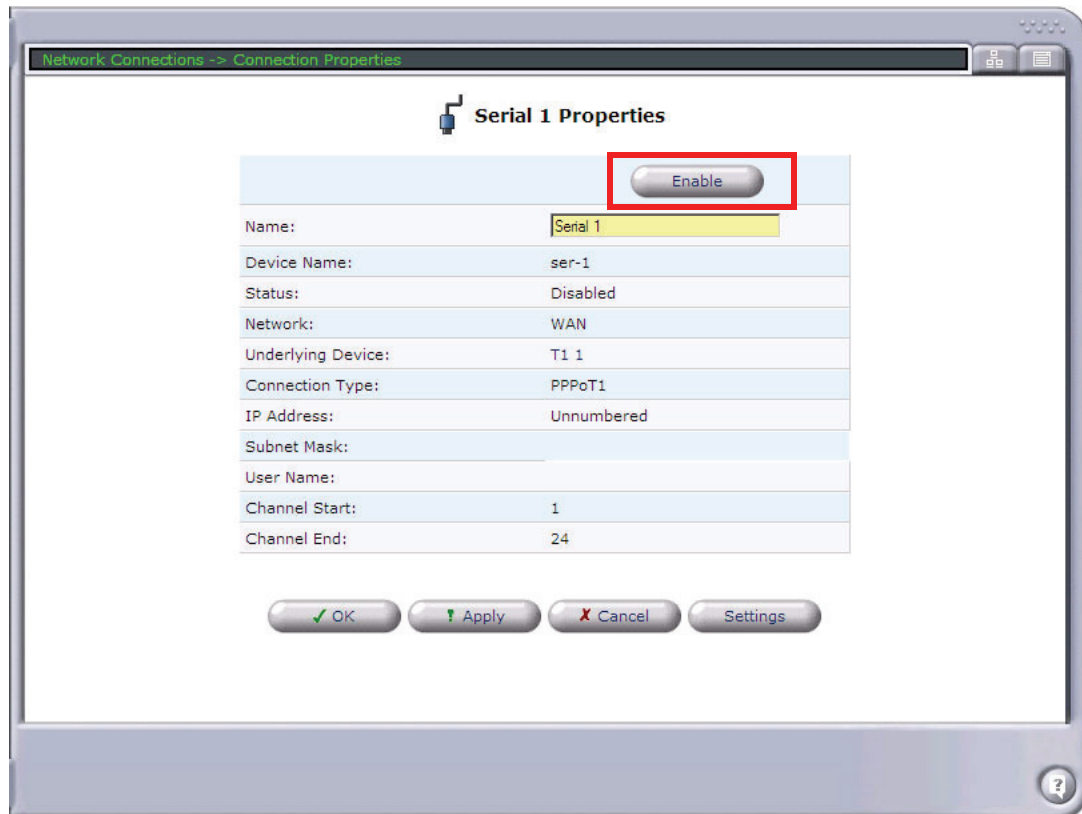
Network Connections -> Connection Properties

Serial 1 Properties

| | Enable |
|---|---|
| Name: | Serial 1 |
| Device Name: | ser-1 |
| Status: | Disabled |
| Network: | WAN |
| Underlying Device: | T1 1 |
| Connection Type: | PPPoT1 |
| IP Address: | Unnumbered |
| Subnet Mask: | |
| User Name: | |
| Channel Start: | 1 |
| Channel End: | 24 |

✓ OK ! Apply ✗ Cancel Settings

?